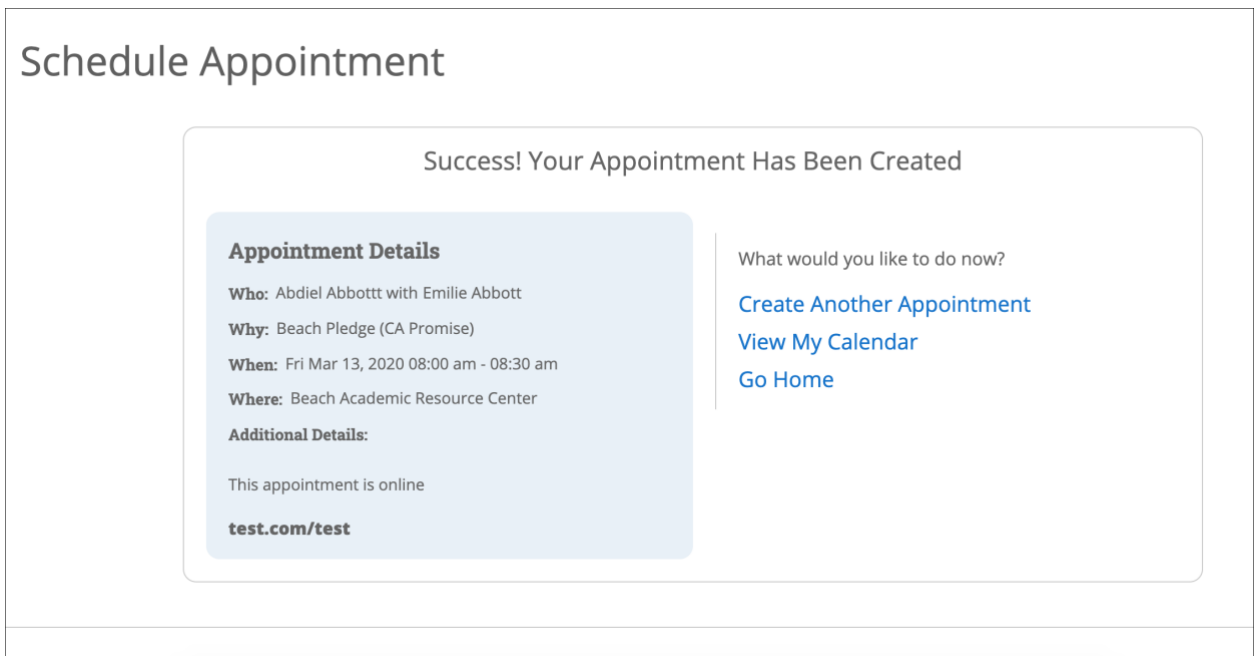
Schedule Appointment

Success! Your Appointment Has Been Created

Appointment Details

Who: Abdiel Abbottt with Emilie Abbott

Why: Beach Pledge (CA Promise)

When: Fri Mar 13, 2020 08:00 am - 08:30 am

Where: Beach Academic Resource Center

Additional Details:

This appointment is online

test.com/test

What would you like to do now?

Create Another Appointment

View My Calendar

Go Home